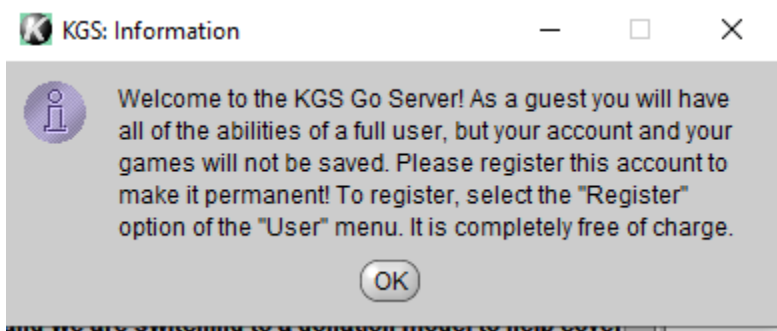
KGS: Information

Welcome to the KGS Go Server! As a guest you will have all of the abilities of a full user, but your account and your games will not be saved. Please register this account to make it permanent! To register, select the "Register" option of the "User" menu. It is completely free of charge.

OK

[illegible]